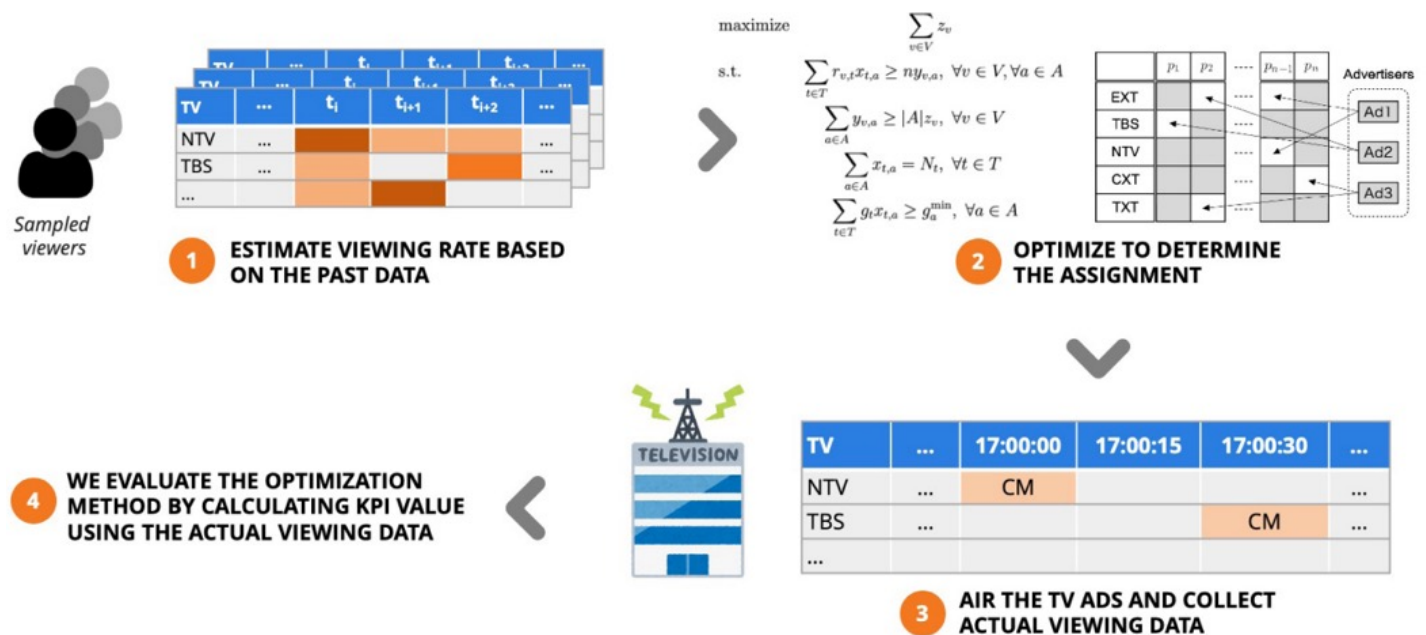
Sampled viewers

| TV | ... | $t_i$ | $t_{i+1}$ | $t_{i+2}$ | ... |
|---|---|---|---|---|---|
| NTV | ... | | | | ... |
| TBS | ... | | | | ... |
| ... | | | | | |

1 ESTIMATE VIEWING RATE BASED ON THE PAST DATA

maximize $\sum_{v \in V} z_v$

s.t. $\sum_{t \in T} r_{v,t} x_{t,a} \geq n y_{v,a}, \ \forall v \in V, \forall a \in A$

$\sum_{a \in A} y_{v,a} \geq |A| z_v, \ \forall v \in V$

$\sum_{a \in A} x_{t,a} = N_t, \ \forall t \in T$

$\sum_{t \in T} g_t x_{t,a} \geq g_a^{\min}, \ \forall a \in A$

| | $p_1$ | $p_2$ | .... | $p_{n-1}$ | $p_n$ |
|---|---|---|---|---|---|
| EXT | | | .... | | |
| TBS | | | .... | | |
| NTV | | | .... | | |
| CXT | | | .... | | |
| TXT | | | .... | | |

Advertisers
Ad1
Ad2
Ad3

2 OPTIMIZE TO DETERMINE THE ASSIGNMENT

TELEVISION

| TV | ... | 17:00:00 | 17:00:15 | 17:00:30 | ... |
|---|---|---|---|---|---|
| NTV | ... | CM | | | ... |
| TBS | ... | | | CM | ... |
| ... | | | | | |

3 AIR THE TV ADS AND COLLECT ACTUAL VIEWING DATA

4 WE EVALUATE THE OPTIMIZATION METHOD BY CALCULATING KPI VALUE USING THE ACTUAL VIEWING DATA